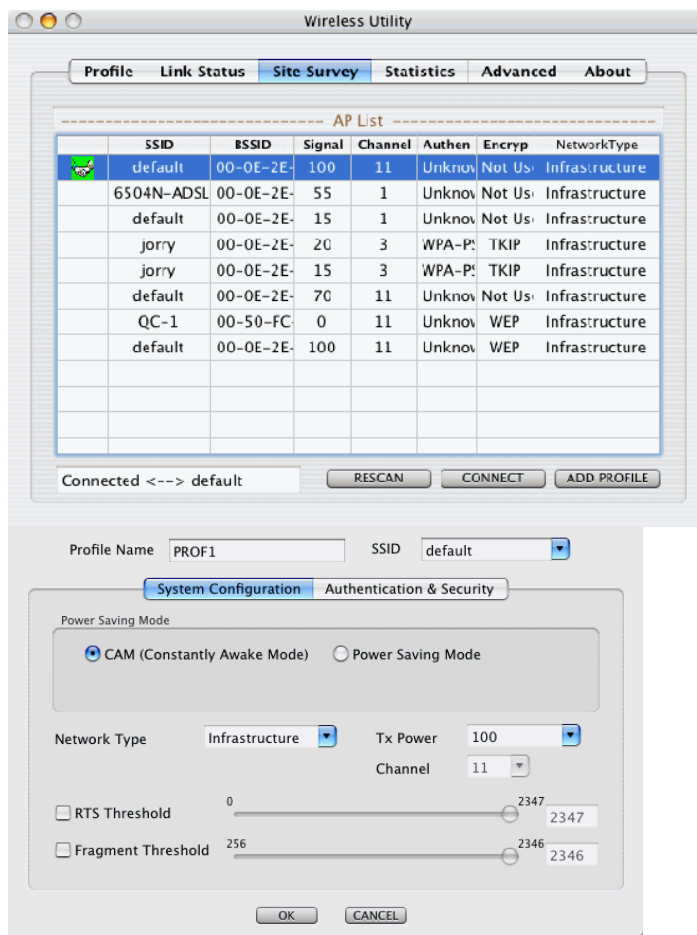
Wireless Utility

Profile | Link Status | Site Survey | Statistics | Advanced | About

AP List

| | SSID | BSSID | Signal | Channel | Authen | Encryp | NetworkType |
|---|---|---|---|---|---|---|---|
| | default | 00-0E-2E- | 100 | 11 | Unknov | Not Us | Infrastructure |
| | 6504N-ADSL | 00-0E-2E- | 55 | 1 | Unknov | Not Us | Infrastructure |
| | default | 00-0E-2E- | 15 | 1 | Unknov | Not Us | Infrastructure |
| | jorry | 00-0E-2E- | 20 | 3 | WPA-P! | TKIP | Infrastructure |
| | jorry | 00-0E-2E- | 15 | 3 | WPA-P! | TKIP | Infrastructure |
| | default | 00-0E-2E- | 70 | 11 | Unknov | Not Us | Infrastructure |
| | QC-1 | 00-50-FC- | 0 | 11 | Unknov | WEP | Infrastructure |
| | default | 00-0E-2E- | 100 | 11 | Unknov | WEP | Infrastructure |

Connected <--> default

RESCAN CONNECT ADD PROFILE

Profile Name PROF1 SSID default

System Configuration | Authentication & Security

Power Saving Mode

CAM (Constantly Awake Mode) Power Saving Mode

Network Type Infrastructure Tx Power 100

Channel 11

RTS Threshold 0 2347 2347

Fragment Threshold 256 2346 2346

OK CANCEL